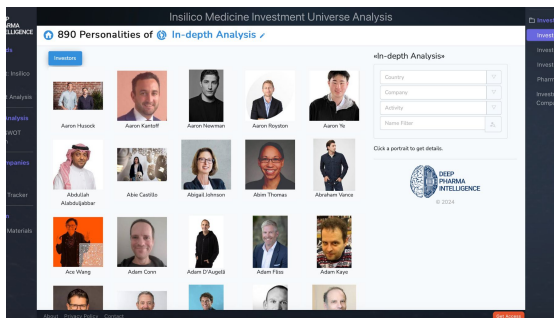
Insilico Medicine Investment Universe Analysis

890 Personalities of In-depth Analysis

Investors

Aaron Husock
Aaron Kantoff
Aaron Newman
Aaron Royston
Aaron Yu

Abdullah Alabduljabbar
Abie Castillo
Abigail Johnson
Abim Thomas
Abraham Vance

Ace Wang
Adam Conn
Adam D'Augelli
Adam Fliss
Adam Kaye

«In-depth Analysis»

Country
Company
Activity
Name Filter

Click a portrait to get details.

DEEP PHARMA INTELLIGENCE
© 2024

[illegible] PHARMA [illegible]TELLIGENCE
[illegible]ds
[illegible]: Insilico
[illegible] Analysis
Analysis
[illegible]WOT
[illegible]mpanies
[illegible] Tracker
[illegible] Materials

Investi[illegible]
Invest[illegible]
Invest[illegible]
Invest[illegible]
Pharm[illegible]
Investo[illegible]
Compa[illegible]

About Privacy Policy Contact
Get Access